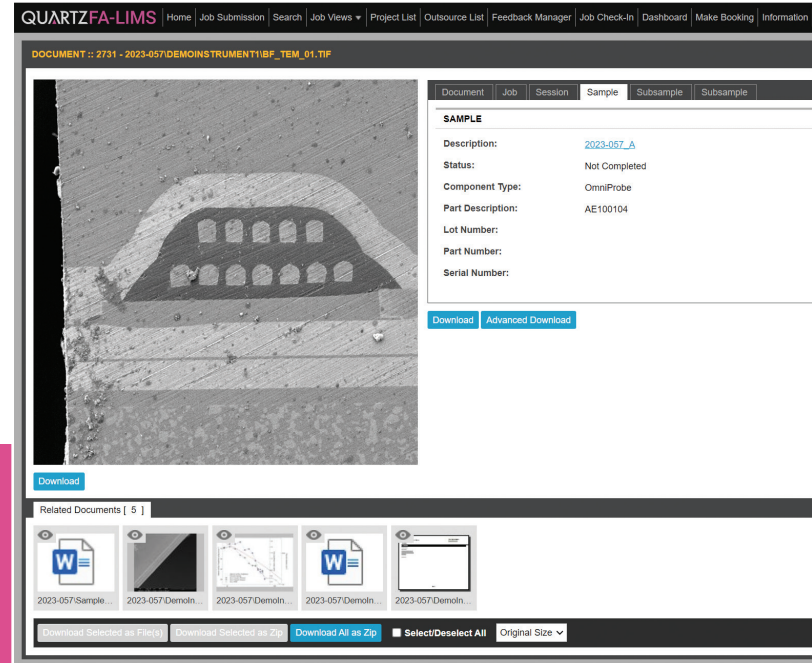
QUARTZFA-LIMS Home Job Submission Search Job Views ▾ Project List Outsource List Feedback Manager Job Check-In Dashboard Make Booking Information

DOCUMENT :: 2731 - 2023-057\DEMOINSTRUMENT1\BF_TEM_01.TIF

Document Job Session Sample Subsample Subsample

SAMPLE

| | |
|---|---|
| Description: | 2023-057_A |
| Status: | Not Completed |
| Component Type: | OmniProbe |
| Part Description: | AE100104 |
| Lot Number: | |
| Part Number: | |
| Serial Number: | |

Download Advanced Download

Download

Related Documents [ 5 ]

2023-057\Sample... 2023-057\DemoIn... 2023-057\DemoIn... 2023-057\DemoIn... 2023-057\DemoIn...

Download Selected as File(s) Download Selected as Zip Download All as Zip Select/Deselect All Original Size